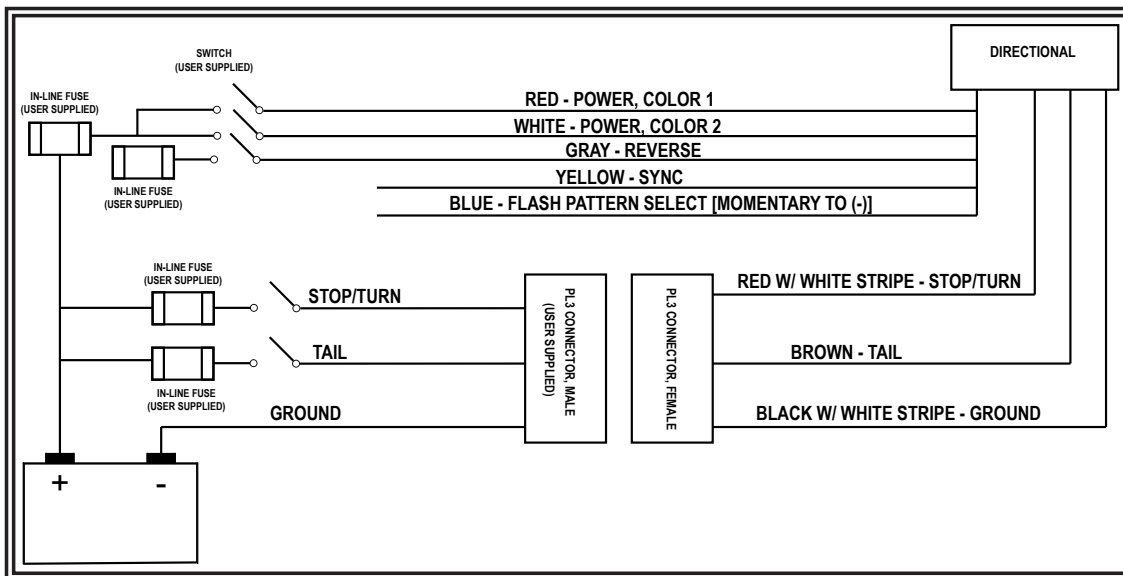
SWITCH
(USER SUPPLIED)

DIRECTIONAL

IN-LINE FUSE
(USER SUPPLIED)

RED - POWER, COLOR 1
WHITE - POWER, COLOR 2
GRAY - REVERSE

IN-LINE FUSE
(USER SUPPLIED)

YELLOW - SYNC
BLUE - FLASH PATTERN SELECT [MOMENTARY TO (-)]

IN-LINE FUSE
(USER SUPPLIED)

STOP/TURN

TAIL

IN-LINE FUSE
(USER SUPPLIED)

GROUND

PL3 CONNECTOR, MALE
(USER SUPPLIED)

PL3 CONNECTOR, FEMALE

RED W/ WHITE STRIPE - STOP/TURN

BROWN - TAIL

BLACK W/ WHITE STRIPE - GROUND

+
-